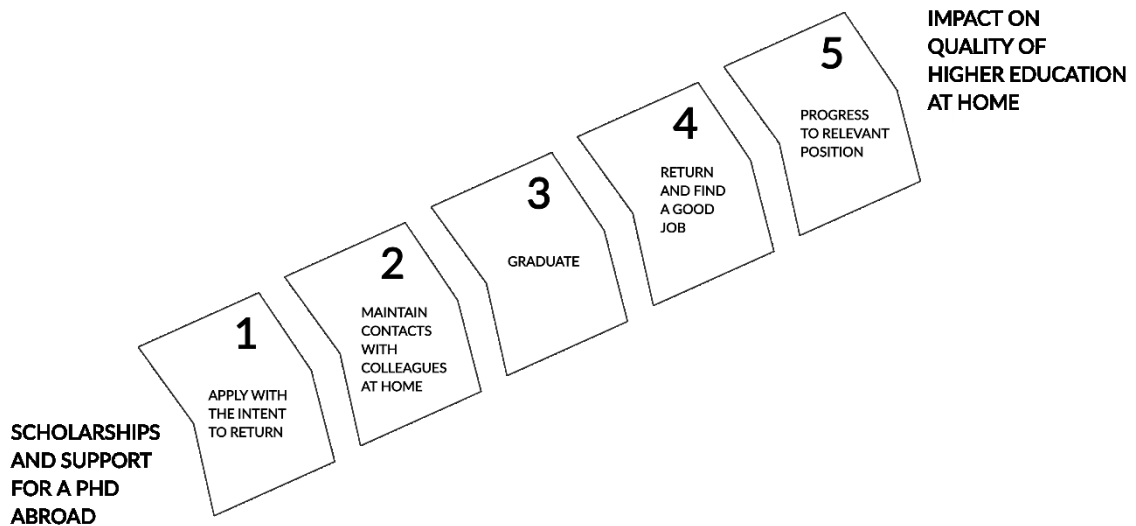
SCHOLARSHIPS AND SUPPORT FOR A PHD ABROAD

1
APPLY WITH THE INTENT TO RETURN

2
MAINTAIN CONTACTS WITH COLLEAGUES AT HOME

3
GRADUATE

4
RETURN AND FIND A GOOD JOB

5
PROGRESS TO RELEVANT POSITION

IMPACT ON QUALITY OF HIGHER EDUCATION AT HOME